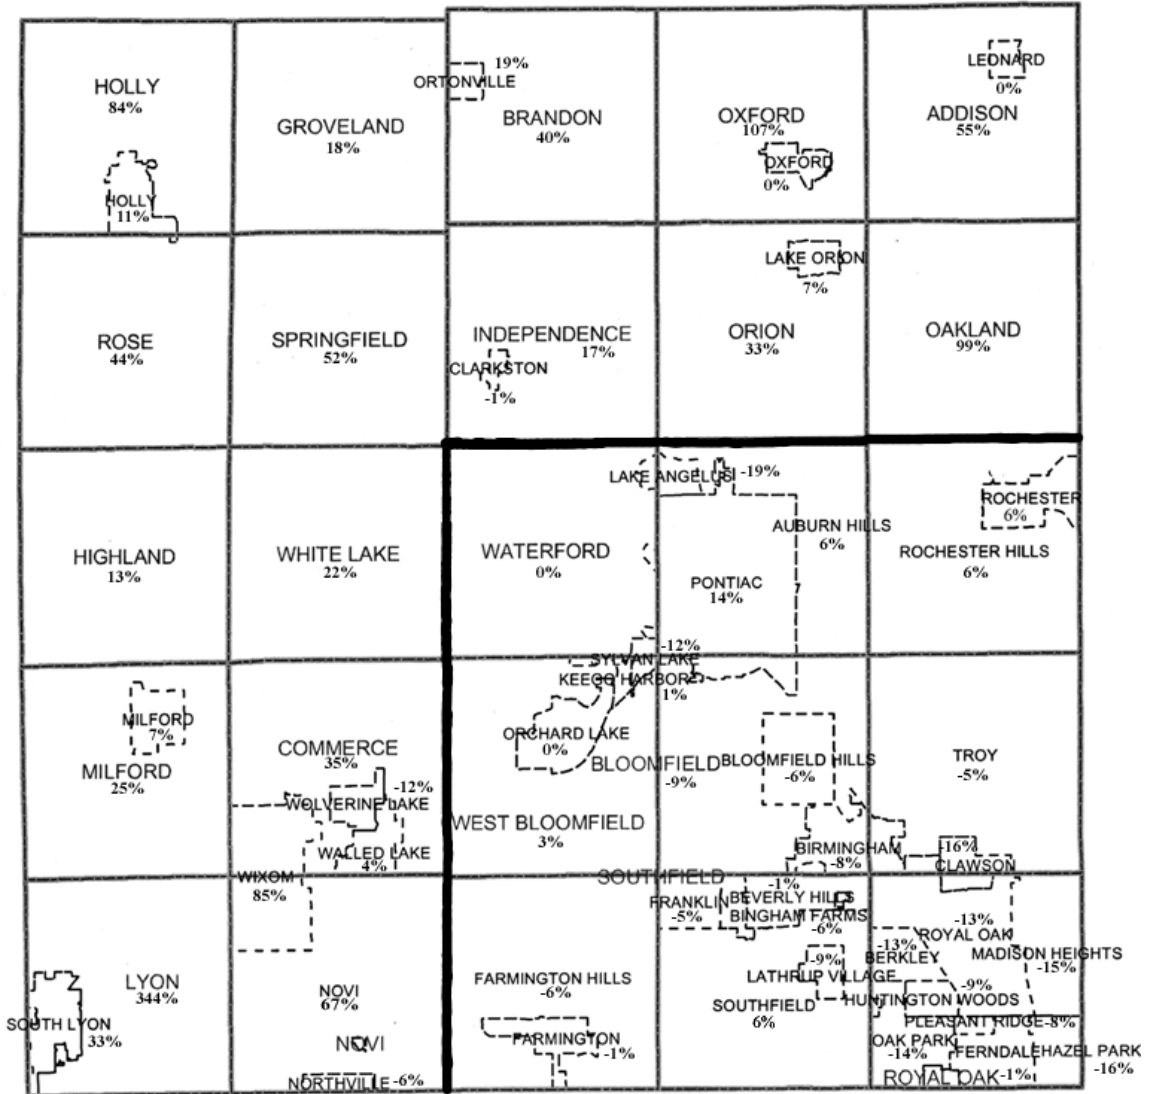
HOLLY
84%

HOLLY
11%

GROVELAND
18%

ORTONVILLE
19%

BRANDON
40%

OXFORD
107%

OXFORD
0%

LEONARD
0%

ADDISON
55%

ROSE
44%

SPRINGFIELD
52%

INDEPENDENCE
17%

CLARKSTON
-1%

LAKE ORION
7%

ORION
33%

OAKLAND
99%

HIGHLAND
13%

WHITE LAKE
22%

LAKE ANGELUS -19%

WATERFORD
0%

AUBURN HILLS
6%

PONTIAC
14%

ROCHESTER
6%

ROCHESTER HILLS
6%

-12%
SYLVAN LAKE

KEEGO HARBOR
1%

MILFORD
7%

MILFORD
25%

COMMERCE
35%

ORCHARD LAKE
0%

BLOOMFIELD
-9%

BLOOMFIELD HILLS
-6%

TROY
-5%

-12%
WOLVERINE LAKE

WALLED LAKE
4%

WEST BLOOMFIELD
3%

BIRMINGHAM
-8%

-16%
CLAWSON

WIXOM
85%

SOUTHFIELD

-1%
FRANKLIN
-5%

BEVERLY HILLS

BINGHAM FARMS
-6%

-13%
ROYAL OAK

-13%
BERKLEY

MADISON HEIGHTS
-15%

LYON
344%

SOUTH LYON
33%

NOVI
67%

NOVI

NORTHVILLE -6%

FARMINGTON HILLS
-6%

FARMINGTON -1%

-9%
LATHRUP VILLAGE

SOUTHFIELD
6%

-9%
HUNTINGTON WOODS

PLEASANT RIDGE -8%

OAK PARK
-14%

FERNDALE

HAZEL PARK
-16%

ROYAL OAK -1%